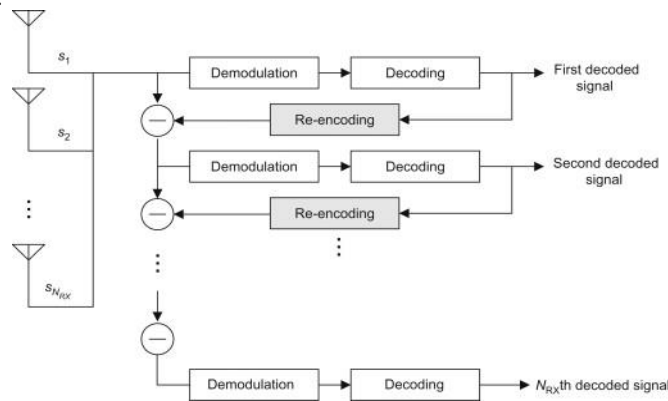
$s_1$

Demodulation

Decoding

First decoded signal

Re-encoding

$s_2$

Demodulation

Decoding

Second decoded signal

Re-encoding

⋮

⋮

⋮

$s_{N_{RX}}$

Demodulation

Decoding

$N_{RX}$th decoded signal